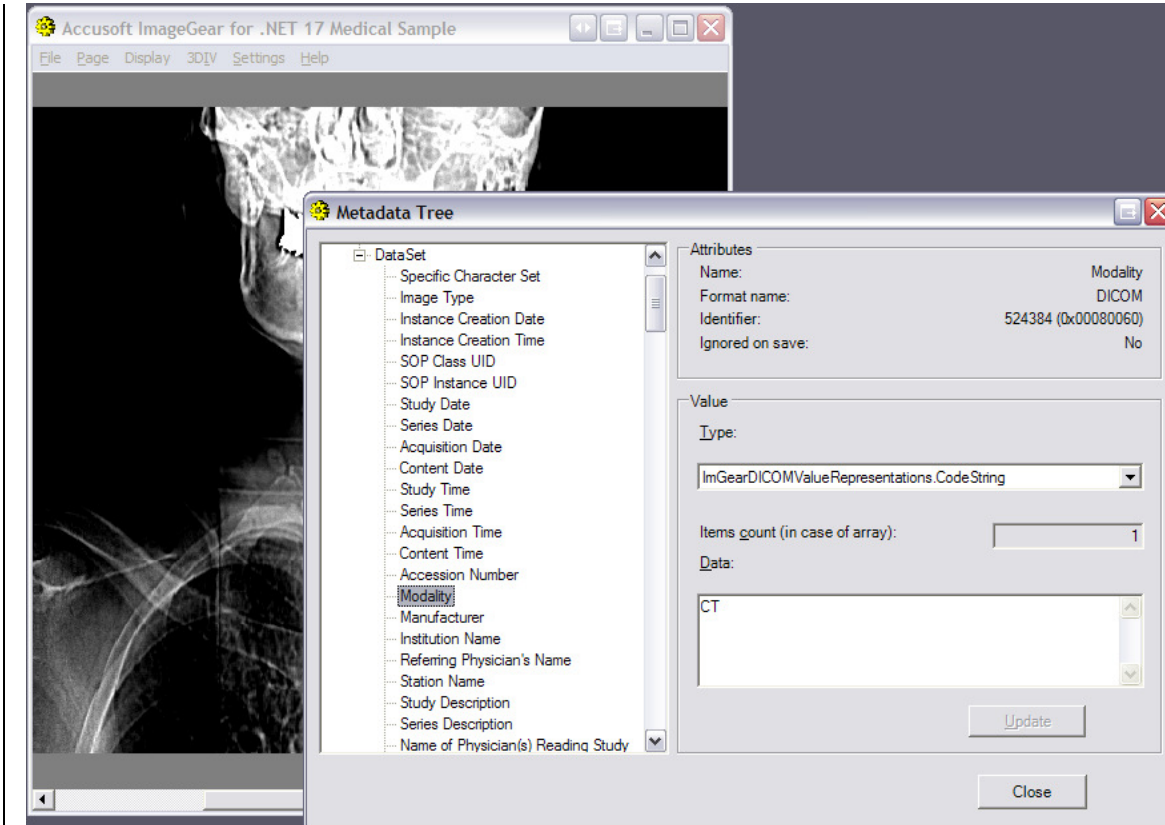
Accusoft ImageGear for .NET 17 Medical Sample

File Page Display 3DIV Settings Help

Metadata Tree

DataSet
Specific Character Set
Image Type
Instance Creation Date
Instance Creation Time
SOP Class UID
SOP Instance UID
Study Date
Series Date
Acquisition Date
Content Date
Study Time
Series Time
Acquisition Time
Content Time
Accession Number
Modality
Manufacturer
Institution Name
Referring Physician's Name
Station Name
Study Description
Series Description
Name of Physician(s) Reading Study

Attributes
Name: Modality
Format name: DICOM
Identifier: 524384 (0x00080060)
Ignored on save: No

Value
Type:
ImGearDICOMValueRepresentations.CodeString
Items count (in case of array): 1
Data:
CT

Update

Close